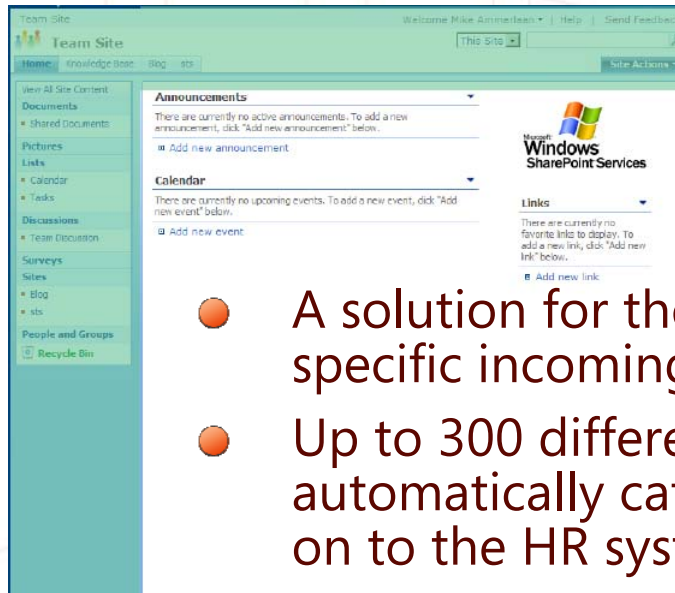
Team Site

Welcome Mike Ammerlaan ▾ | Help | Send Feedback

Team Site

This Site ▾

Home Knowledge Base Blog sts

Site Actions ▾

View All Site Content

Documents

• Shared Documents

Pictures

Lists

• Calendar

• Tasks

Discussions

• Team Discussion

Surveys

Sites

• Blog

• sts

People and Groups

Recycle Bin

Announcements

There are currently no active announcements. To add a new announcement, click "Add new announcement" below.

Add new announcement

Calendar

There are currently no upcoming events. To add a new event, click "Add new event" below.

Add new event

Microsoft Windows SharePoint Services

Links

There are currently no favorite links to display. To add a new link, click "Add new link" below.

Add new link

A solution for th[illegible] specific incomin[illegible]

Up to 300 differe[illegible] automatically ca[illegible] on to the HR sys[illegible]